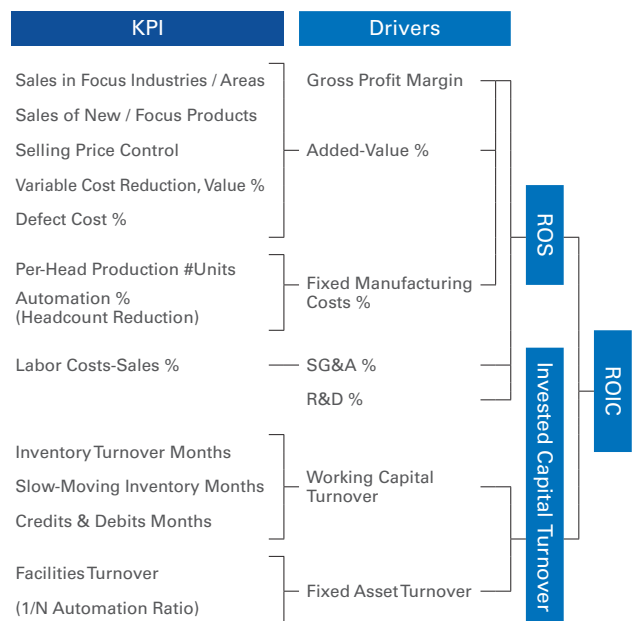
KPI

Drivers

Sales in Focus Industries / Areas

Sales of New / Focus Products

Selling Price Control

Variable Cost Reduction, Value %

Defect Cost %

Gross Profit Margin

Added-Value %

Per-Head Production #Units

Automation %
(Headcount Reduction)

Fixed Manufacturing Costs %

Labor Costs-Sales %

SG&A %

R&D %

ROS

ROIC

Invested Capital Turnover

Inventory Turnover Months

Slow-Moving Inventory Months

Credits & Debits Months

Working Capital Turnover

Facilities Turnover

(1/N Automation Ratio)

Fixed Asset Turnover